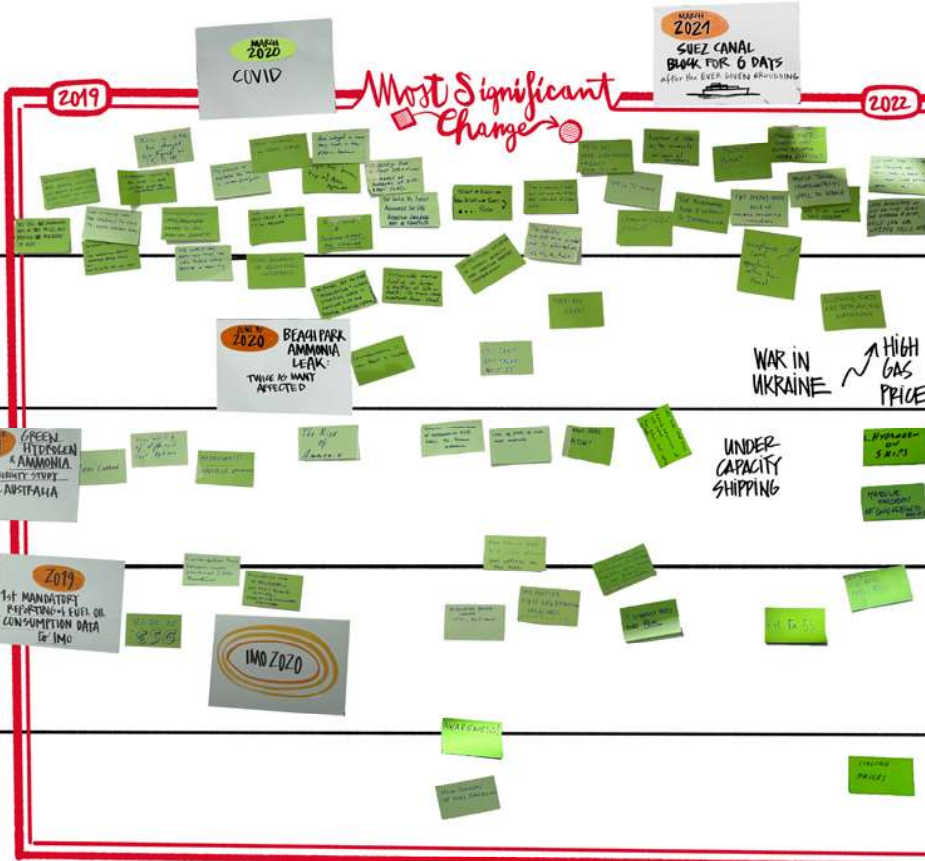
MARCH 2020
COVID

MARCH 2021
SUEZ CANAL BLOCK FOR 6 DAYS
after the EVER GIVEN grounding

2019

Most Significant Change

2022

JUNE 20 2020
BEACH PARK AMMONIA LEAK:
TWICE AS MANY AFFECTED

WAR IN UKRAINE

HIGH GAS PRICE

GREEN HYDROGEN & AMMONIA
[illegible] STUDY
AUSTRALIA

UNDER CAPACITY SHIPPING

2019
1st MANDATORY REPORTING of FUEL OIL CONSUMPTION DATA to IMO

IMO 2020

AWARENESS

Hydrogen on ships

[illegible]